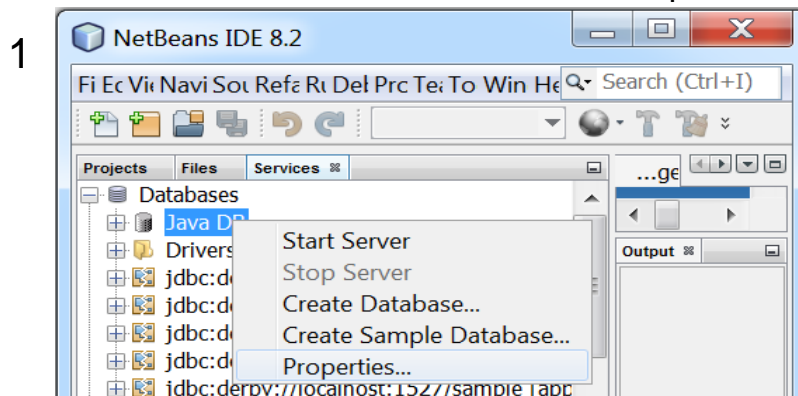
1

NetBeans IDE 8.2

Fi Ec Vi Navi Sou Refa Ru Del Prc Tea To Win He

Search (Ctrl+I)

Projects Files Services

Databases
Java DB
Drivers
jdbc:de
jdbc:de
jdbc:de
jdbc:de
jdbc:derby://localhost:1527/sample [app

Start Server
Stop Server
Create Database...
Create Sample Database...
Properties...

...ge

Output